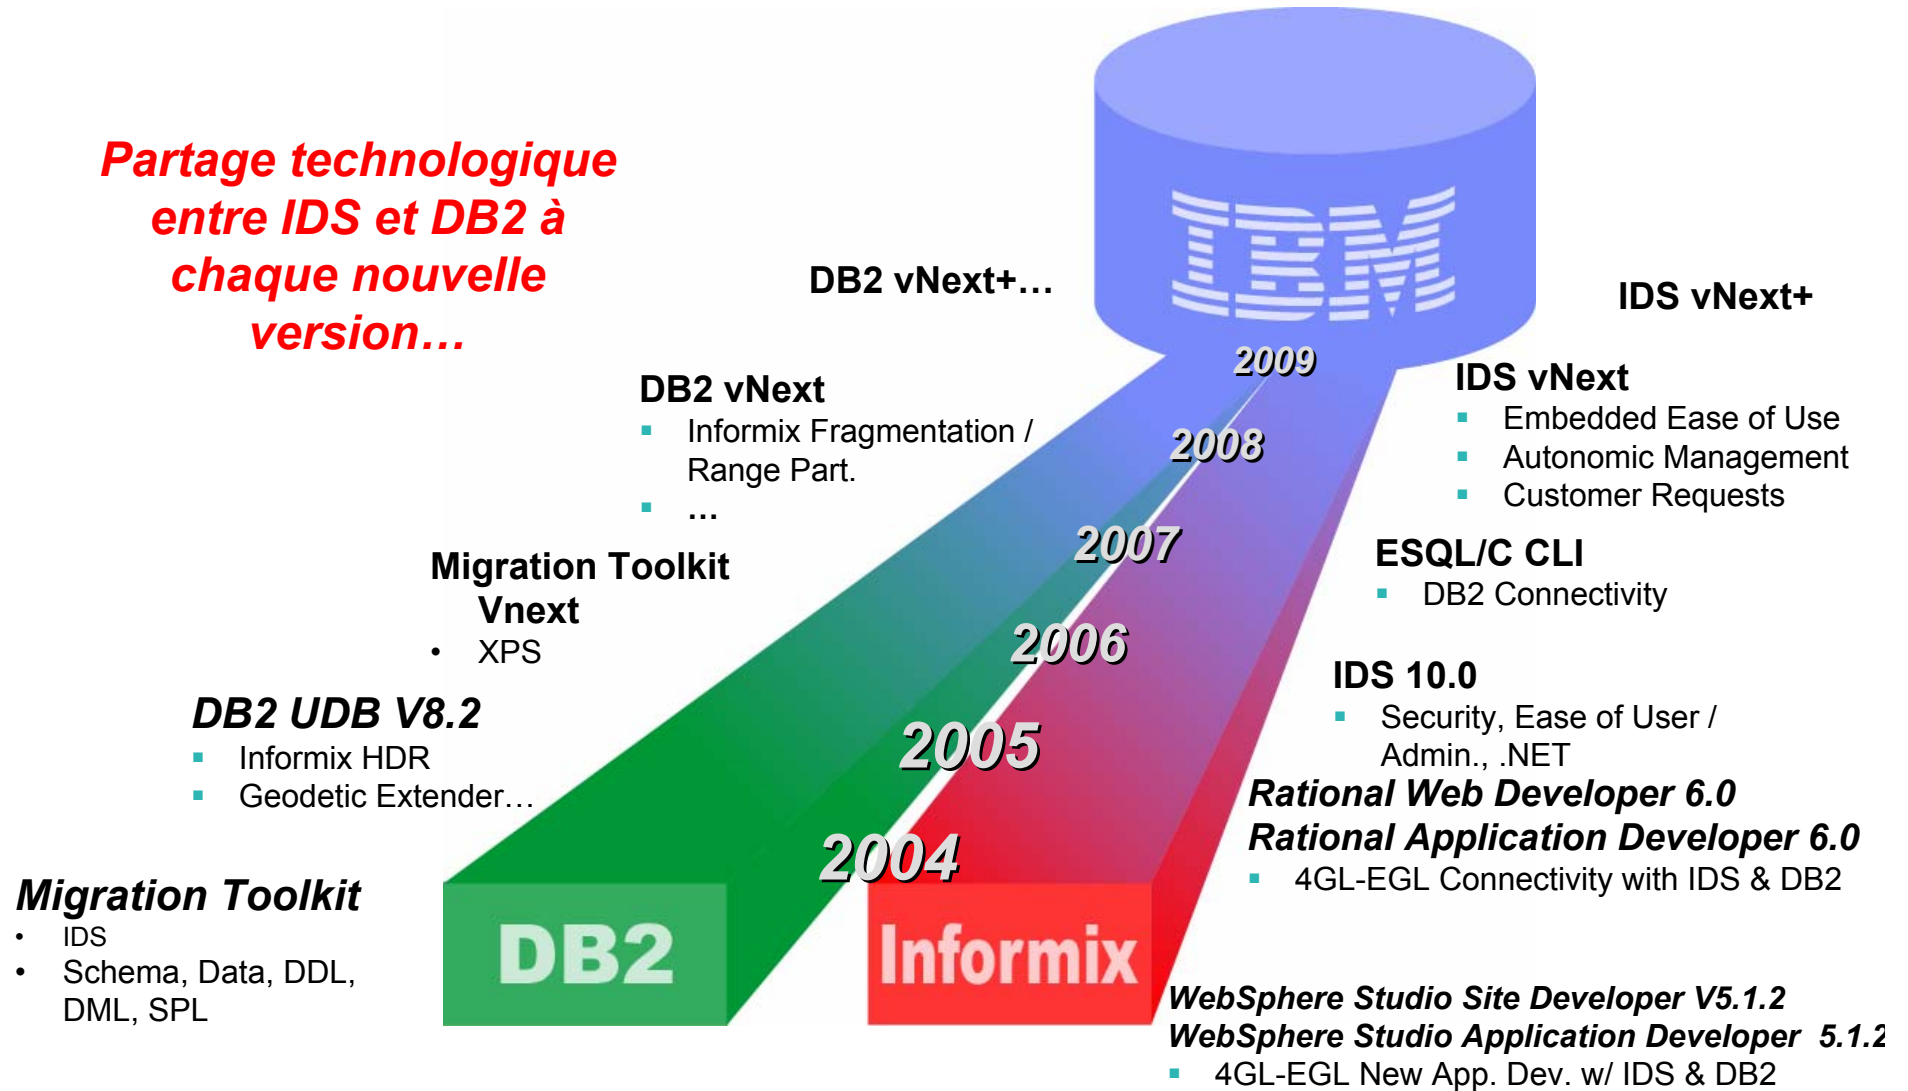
Partage technologique entre IDS et DB2 à chaque nouvelle version…

DB2 vNext+…

IBM

IDS vNext+

2009

DB2 vNext
▪ Informix Fragmentation / Range Part.
▪ …

2008

IDS vNext
▪ Embedded Ease of Use
▪ Autonomic Management
▪ Customer Requests

2007

Migration Toolkit Vnext
• XPS

ESQL/C CLI
▪ DB2 Connectivity

2006

DB2 UDB V8.2
▪ Informix HDR
▪ Geodetic Extender…

IDS 10.0
▪ Security, Ease of User / Admin., .NET

2005

Rational Web Developer 6.0
Rational Application Developer 6.0
▪ 4GL-EGL Connectivity with IDS & DB2

2004

Migration Toolkit
• IDS
• Schema, Data, DDL, DML, SPL

DB2

Informix

WebSphere Studio Site Developer V5.1.2
WebSphere Studio Application Developer 5.1.2
▪ 4GL-EGL New App. Dev. w/ IDS & DB2